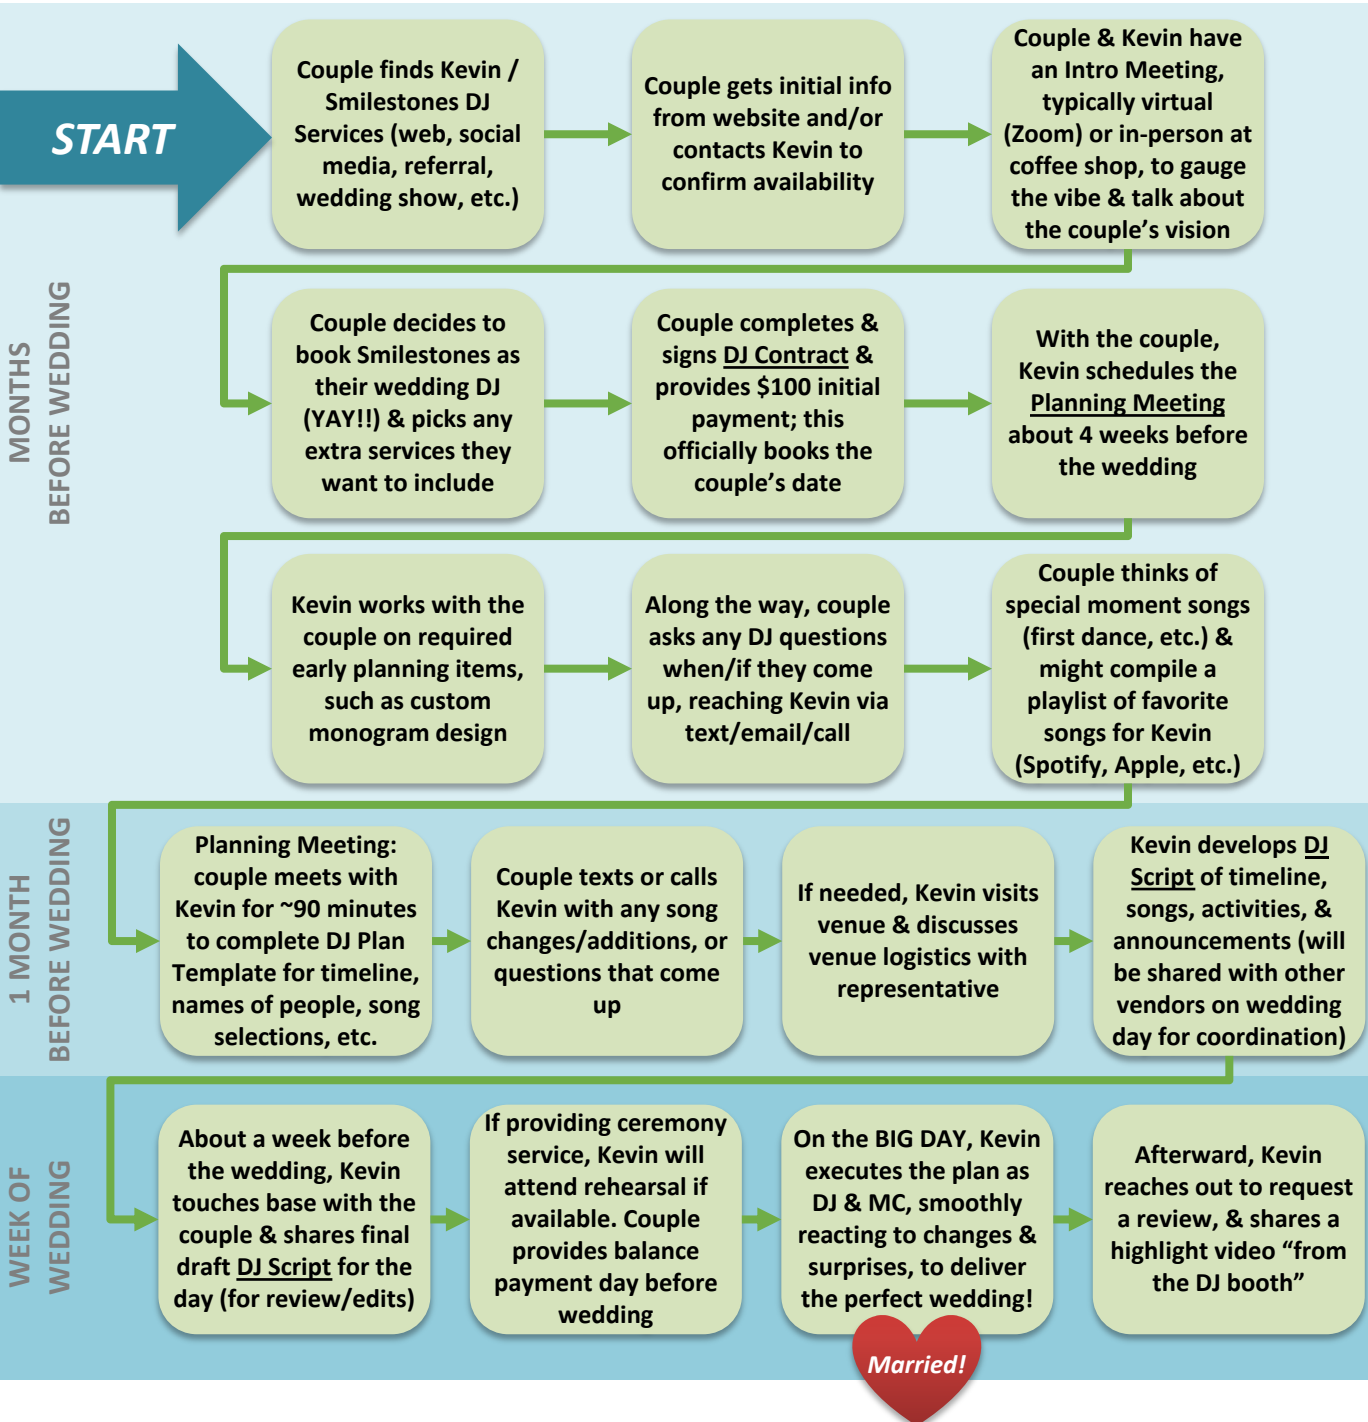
START

Couple finds Kevin / Smilestones DJ Services (web, social media, referral, wedding show, etc.)

Couple gets initial info from website and/or contacts Kevin to confirm availability

Couple & Kevin have an Intro Meeting, typically virtual (Zoom) or in-person at coffee shop, to gauge the vibe & talk about the couple's vision

MONTHS BEFORE WEDDING

Couple decides to book Smilestones as their wedding DJ (YAY!!) & picks any extra services they want to include

Couple completes & signs DJ Contract & provides \$100 initial payment; this officially books the couple's date

With the couple, Kevin schedules the Planning Meeting about 4 weeks before the wedding

Kevin works with the couple on required early planning items, such as custom monogram design

Along the way, couple asks any DJ questions when/if they come up, reaching Kevin via text/email/call

Couple thinks of special moment songs (first dance, etc.) & might compile a playlist of favorite songs for Kevin (Spotify, Apple, etc.)

1 MONTH BEFORE WEDDING

Planning Meeting: couple meets with Kevin for ~90 minutes to complete DJ Plan Template for timeline, names of people, song selections, etc.

Couple texts or calls Kevin with any song changes/additions, or questions that come up

If needed, Kevin visits venue & discusses venue logistics with representative

Kevin develops DJ Script of timeline, songs, activities, & announcements (will be shared with other vendors on wedding day for coordination)

WEEK OF WEDDING

About a week before the wedding, Kevin touches base with the couple & shares final draft DJ Script for the day (for review/edits)

If providing ceremony service, Kevin will attend rehearsal if available. Couple provides balance payment day before wedding

On the BIG DAY, Kevin executes the plan as DJ & MC, smoothly reacting to changes & surprises, to deliver the perfect wedding!

Married!

Afterward, Kevin reaches out to request a review, & shares a highlight video "from the DJ booth"